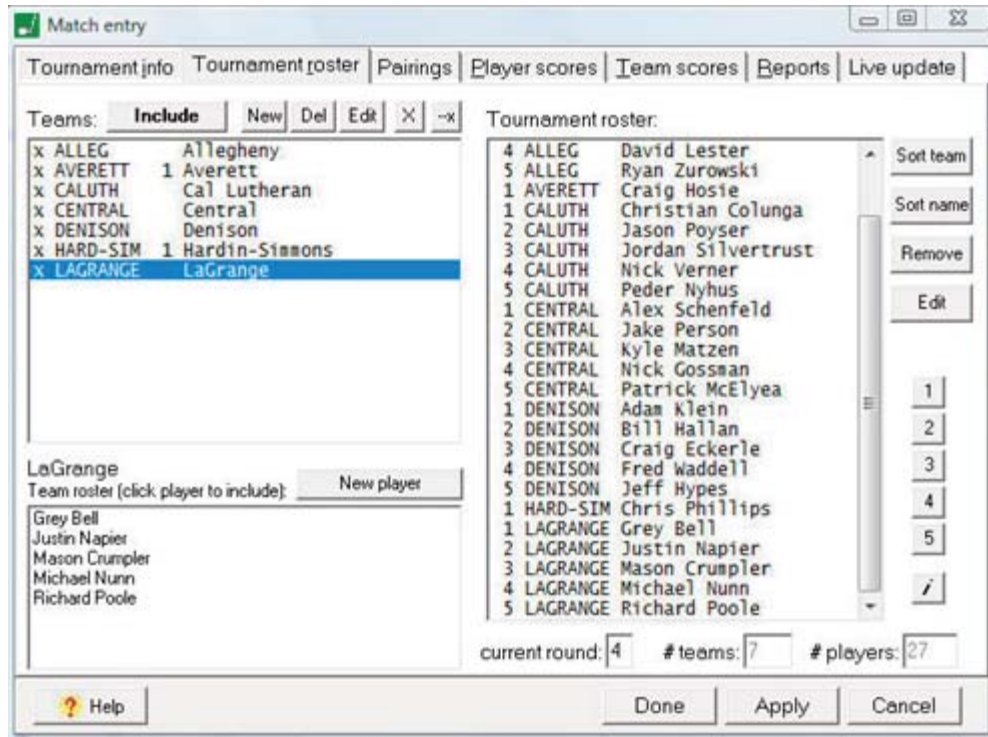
Match entry

Tournament info | Tournament roster | Pairings | Player scores | Team scores | Reports | Live update

Teams: Include New Del Edit X -x

x ALLEG Allegheny
x AVERETT 1 Averett
x CALUTH Cal Lutheran
x CENTRAL Central
x DENISON Denison
x HARD-SIM 1 Hardin-Simmons
x LAGRANGE LaGrange

LaGrange
Team roster (click player to include): New player

Grey Bell
Justin Napier
Mason Crumpler
Michael Nunn
Richard Poole

Tournament roster:

4 ALLEG David Lester
5 ALLEG Ryan Zurowski
1 AVERETT Craig Hosie
1 CALUTH Christian Colunga
2 CALUTH Jason Poyser
3 CALUTH Jordan Silvertrust
4 CALUTH Nick Verner
5 CALUTH Peder Nyhus
1 CENTRAL Alex Schenfeld
2 CENTRAL Jake Person
3 CENTRAL Kyle Matzen
4 CENTRAL Nick Gossman
5 CENTRAL Patrick McElyea
1 DENISON Adam Klein
2 DENISON Bill Hallan
3 DENISON Craig Eckerle
4 DENISON Fred Waddell
5 DENISON Jeff Hypes
1 HARD-SIM Chris Phillips
1 LAGRANGE Grey Bell
2 LAGRANGE Justin Napier
3 LAGRANGE Mason Crumpler
4 LAGRANGE Michael Nunn
5 LAGRANGE Richard Poole

Sort team
Sort name
Remove
Edit

1
2
3
4
5
i

current round: 4 # teams: 7 # players: 27

Help Done Apply Cancel